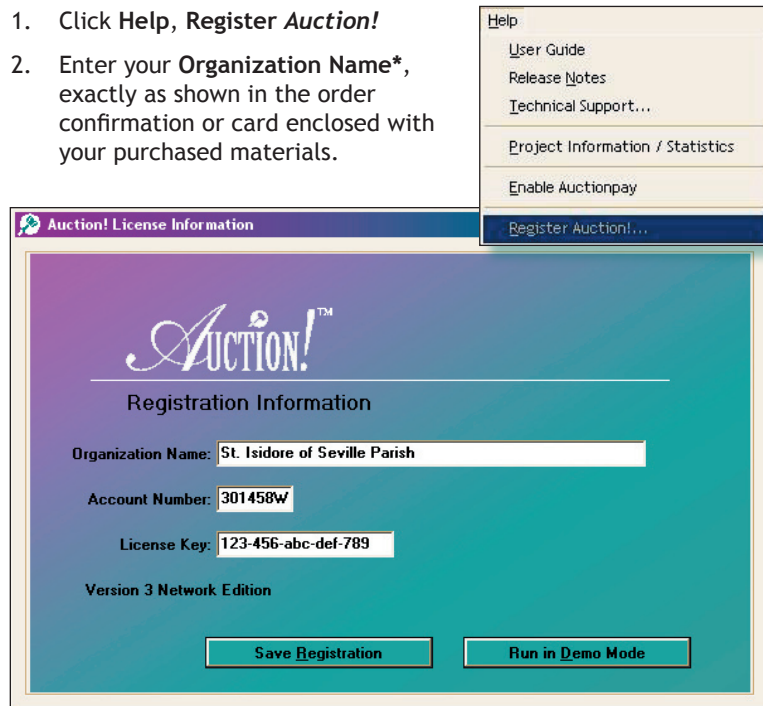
1. Click **Help**, **Register *Auction!***

2. Enter your **Organization Name\***, exactly as shown in the order confirmation or card enclosed with your purchased materials.

Help
User Guide
Release Notes
Technical Support...
Project Information / Statistics
Enable Auctionpay
Register Auction!...

Auction! License Information

Auction!™

Registration Information

Organization Name: St. Isidore of Seville Parish

Account Number: 301458W

License Key: 123-456-abc-def-789

Version 3 Network Edition

Save Registration

Run in Demo Mode